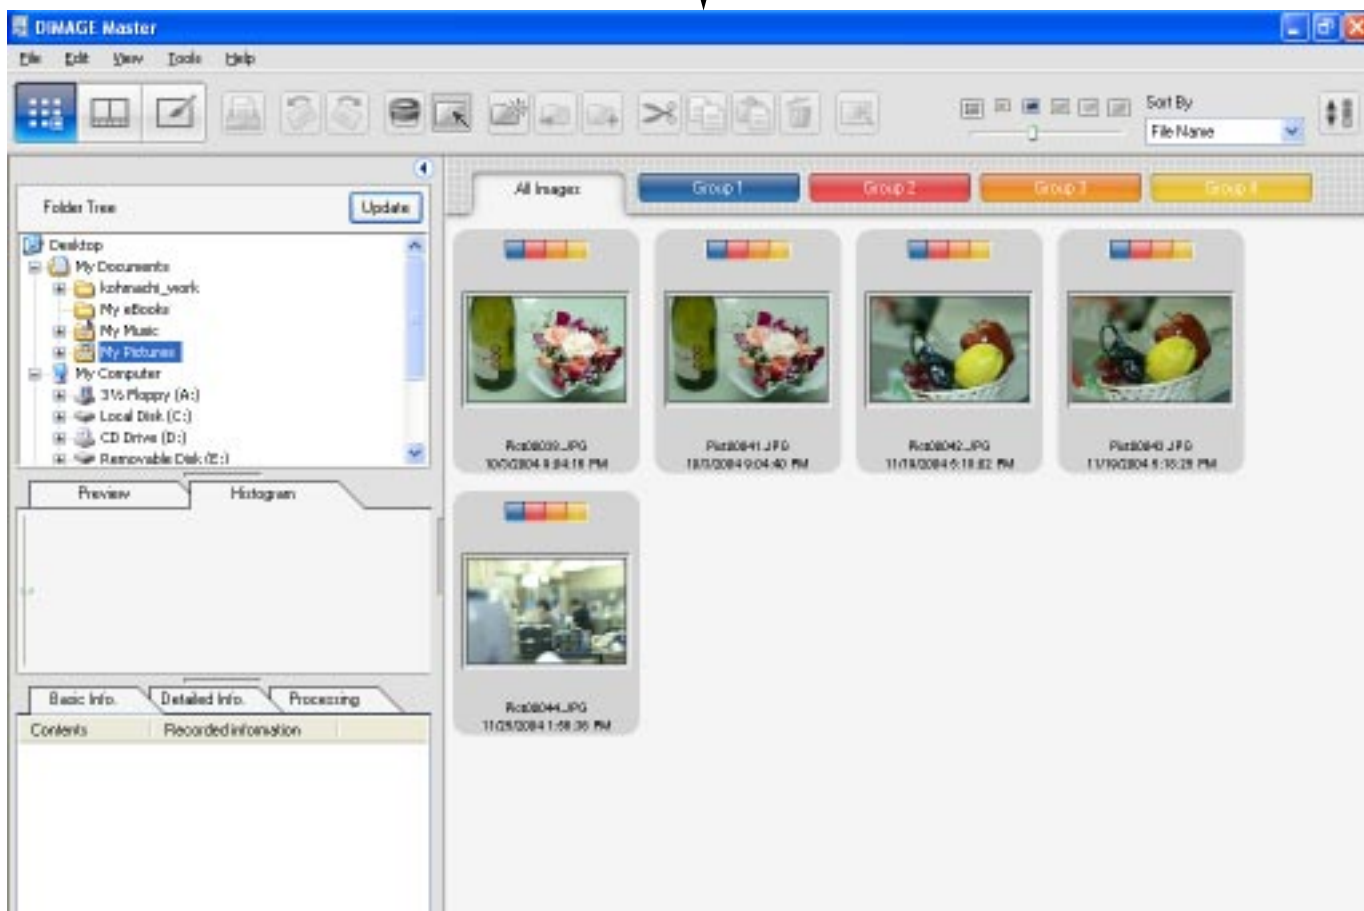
DiMAGE Master

File Edit View Tools Help

Sort By
File Name

Folder Tree
Update

Desktop
My Documents
kohmachi_work
My eBooks
My Music
My Pictures
My Computer
3½ Floppy (A:)
Local Disk (C:)
CD Drive (D:)
Removable Disk (E:)

Preview
Histogram

Basic Info.
Detailed Info.
Processing
Contents
Recorded information

All Images
Group 1
Group 2
Group 3
Group 4

Pict0839.JPG
10/0/2004 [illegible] PM

Pict0841.JPG
10/3/2004 9:04:40 PM

Pict0842.JPG
11/18/2004 5:18:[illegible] PM

Pict0843.JPG
11/19/2004 5:18:29 PM

Pict0844.JPG
11/25/2004 1:58:36 PM